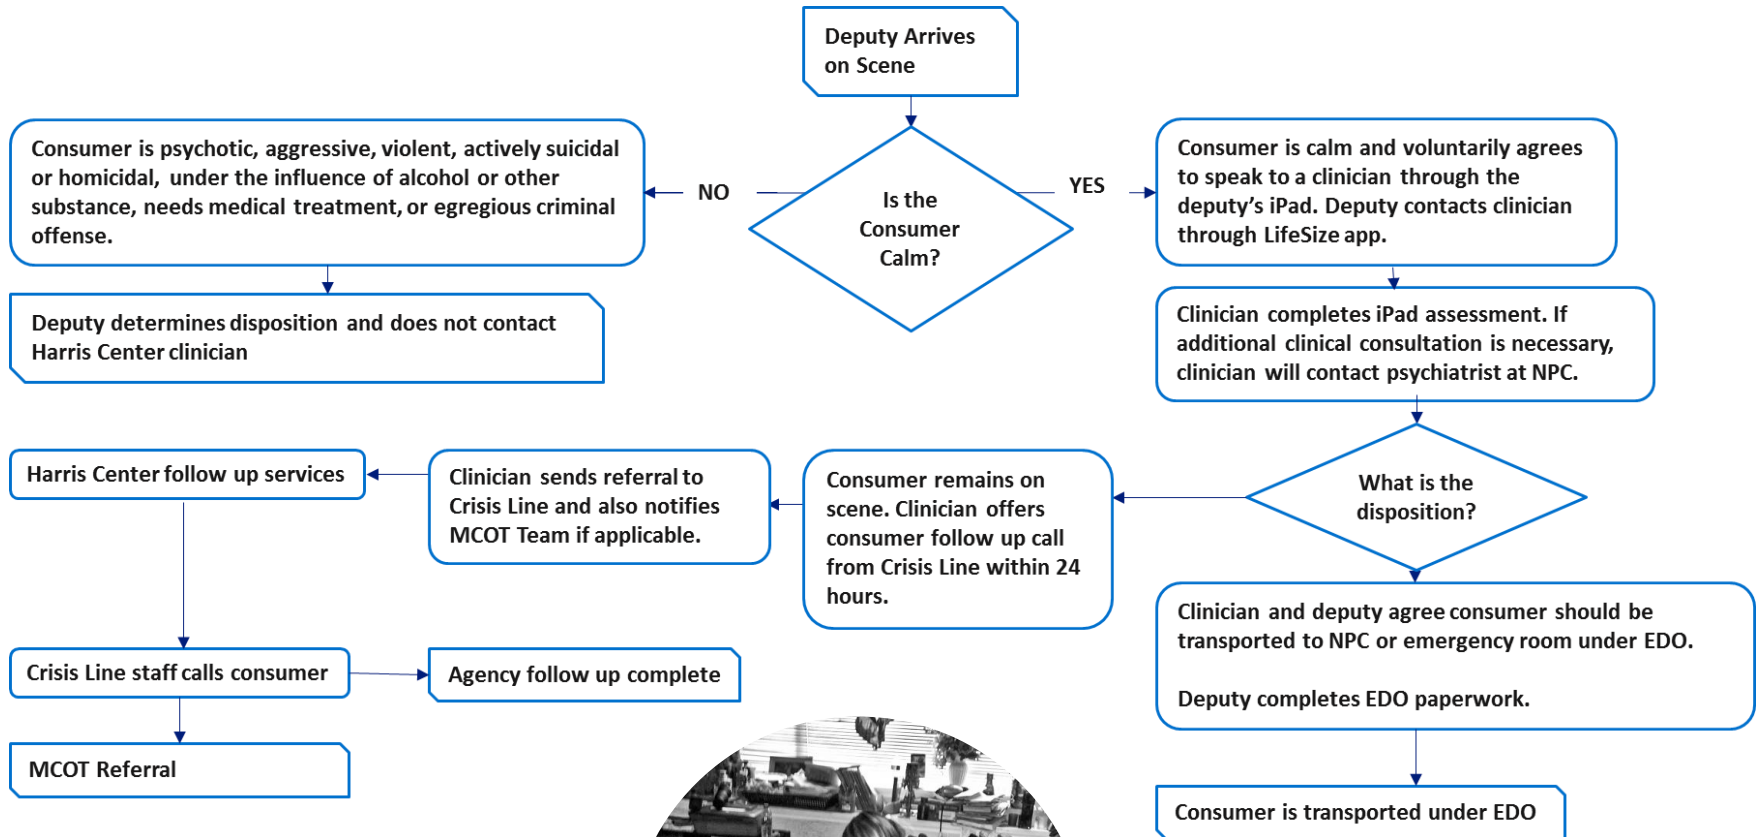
Deputy Arrives on Scene

Is the Consumer Calm?

NO

YES

Consumer is psychotic, aggressive, violent, actively suicidal or homicidal, under the influence of alcohol or other substance, needs medical treatment, or egregious criminal offense.

Deputy determines disposition and does not contact Harris Center clinician

Consumer is calm and voluntarily agrees to speak to a clinician through the deputy's iPad. Deputy contacts clinician through LifeSize app.

Clinician completes iPad assessment. If additional clinical consultation is necessary, clinician will contact psychiatrist at NPC.

What is the disposition?

Consumer remains on scene. Clinician offers consumer follow up call from Crisis Line within 24 hours.

Clinician sends referral to Crisis Line and also notifies MCOT Team if applicable.

Harris Center follow up services

Crisis Line staff calls consumer

Agency follow up complete

MCOT Referral

Clinician and deputy agree consumer should be transported to NPC or emergency room under EDO.

Deputy completes EDO paperwork.

Consumer is transported under EDO